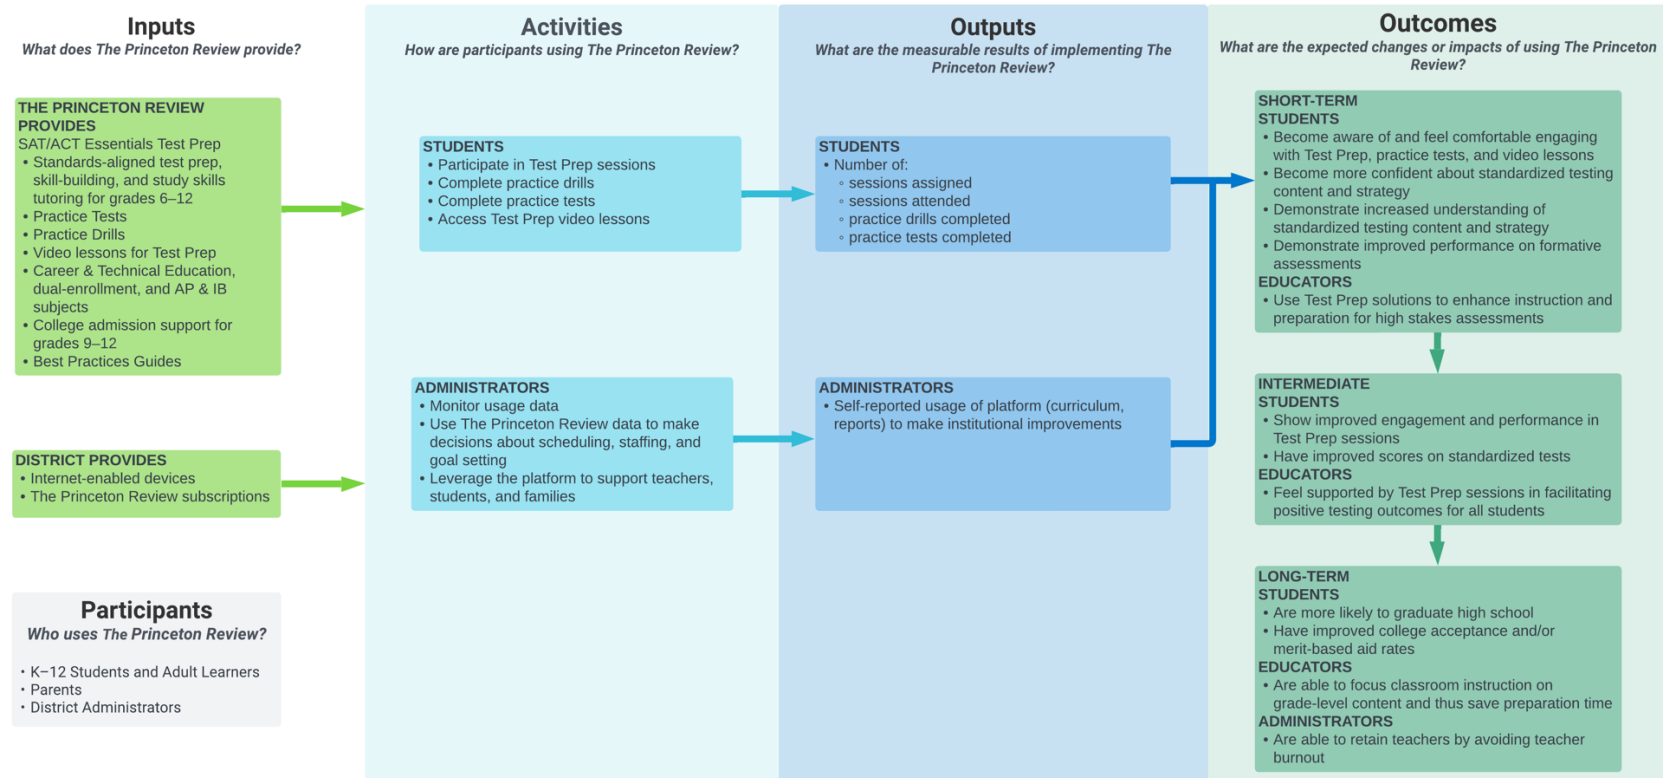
Inputs
What does The Princeton Review provide?

THE PRINCETON REVIEW PROVIDES
SAT/ACT Essentials Test Prep
• Standards-aligned test prep, skill-building, and study skills tutoring for grades 6–12
• Practice Tests
• Practice Drills
• Video lessons for Test Prep
• Career & Technical Education, dual-enrollment, and AP & IB subjects
• College admission support for grades 9–12
• Best Practices Guides

DISTRICT PROVIDES
• Internet-enabled devices
• The Princeton Review subscriptions

Participants
Who uses The Princeton Review?

• K–12 Students and Adult Learners
• Parents
• District Administrators

Activities
How are participants using The Princeton Review?

STUDENTS
• Participate in Test Prep sessions
• Complete practice drills
• Complete practice tests
• Access Test Prep video lessons

ADMINISTRATORS
• Monitor usage data
• Use The Princeton Review data to make decisions about scheduling, staffing, and goal setting
• Leverage the platform to support teachers, students, and families

Outputs
What are the measurable results of implementing The Princeton Review?

STUDENTS
• Number of:
◦ sessions assigned
◦ sessions attended
◦ practice drills completed
◦ practice tests completed

ADMINISTRATORS
• Self-reported usage of platform (curriculum, reports) to make institutional improvements

Outcomes
What are the expected changes or impacts of using The Princeton Review?

SHORT-TERM
STUDENTS
• Become aware of and feel comfortable engaging with Test Prep, practice tests, and video lessons
• Become more confident about standardized testing content and strategy
• Demonstrate increased understanding of standardized testing content and strategy
• Demonstrate improved performance on formative assessments
EDUCATORS
• Use Test Prep solutions to enhance instruction and preparation for high stakes assessments

INTERMEDIATE
STUDENTS
• Show improved engagement and performance in Test Prep sessions
• Have improved scores on standardized tests
EDUCATORS
• Feel supported by Test Prep sessions in facilitating positive testing outcomes for all students

LONG-TERM
STUDENTS
• Are more likely to graduate high school
• Have improved college acceptance and/or merit-based aid rates
EDUCATORS
• Are able to focus classroom instruction on grade-level content and thus save preparation time
ADMINISTRATORS
• Are able to retain teachers by avoiding teacher burnout